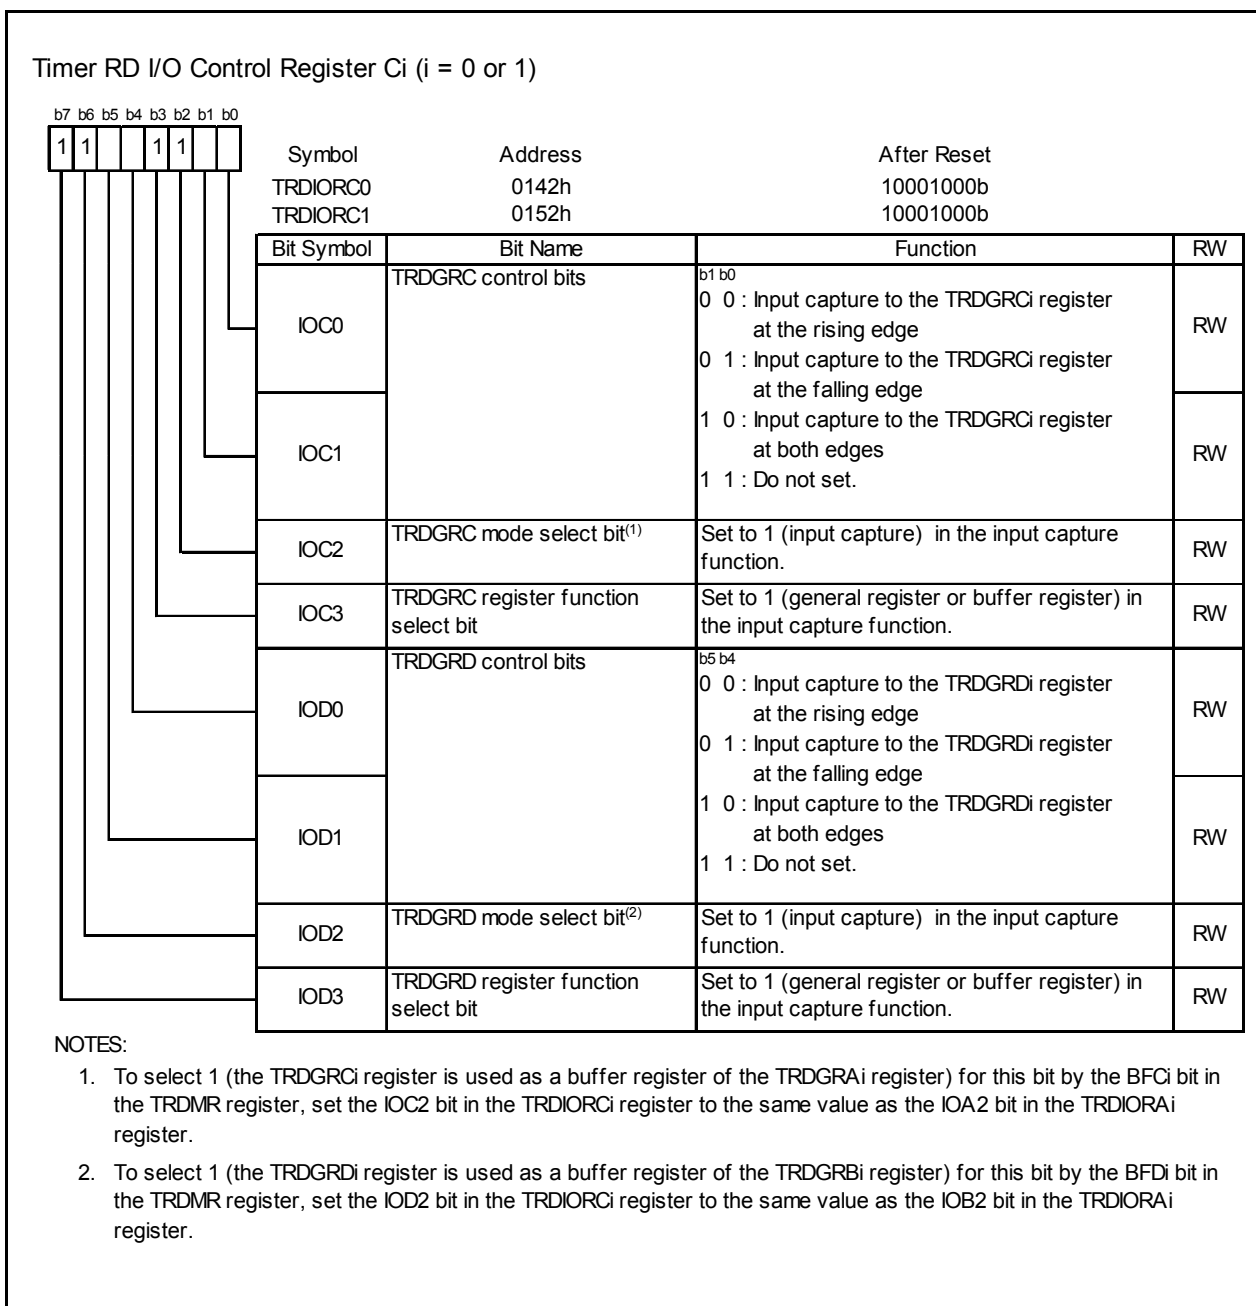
Timer RD I/O Control Register Ci (i = 0 or 1)

b7 b6 b5 b4 b3 b2 b1 b0
1 1 1 1

| Symbol | Address | After Reset |
|---|---|---|
| TRDIORC0 | 0142h | 10001000b |
| TRDIORC1 | 0152h | 10001000b |

| Bit Symbol | Bit Name | Function | RW |
|---|---|---|---|
| IOC0 | TRDGRC control bits | b1 b0<br>0 0 : Input capture to the TRDGRCi register at the rising edge<br>0 1 : Input capture to the TRDGRCi register at the falling edge | RW |
| IOC1 | | 1 0 : Input capture to the TRDGRCi register at both edges<br>1 1 : Do not set. | RW |
| IOC2 | TRDGRC mode select bit$^{(1)}$ | Set to 1 (input capture) in the input capture function. | RW |
| IOC3 | TRDGRC register function select bit | Set to 1 (general register or buffer register) in the input capture function. | RW |
| IOD0 | TRDGRD control bits | b5 b4<br>0 0 : Input capture to the TRDGRDi register at the rising edge<br>0 1 : Input capture to the TRDGRDi register at the falling edge | RW |
| IOD1 | | 1 0 : Input capture to the TRDGRDi register at both edges<br>1 1 : Do not set. | RW |
| IOD2 | TRDGRD mode select bit$^{(2)}$ | Set to 1 (input capture) in the input capture function. | RW |
| IOD3 | TRDGRD register function select bit | Set to 1 (general register or buffer register) in the input capture function. | RW |

NOTES:
1. To select 1 (the TRDGRCi register is used as a buffer register of the TRDGRAi register) for this bit by the BFCi bit in the TRDMR register, set the IOC2 bit in the TRDIORCi register to the same value as the IOA2 bit in the TRDIORAi register.
2. To select 1 (the TRDGRDi register is used as a buffer register of the TRDGRBi register) for this bit by the BFDi bit in the TRDMR register, set the IOD2 bit in the TRDIORCi register to the same value as the IOB2 bit in the TRDIORAi register.